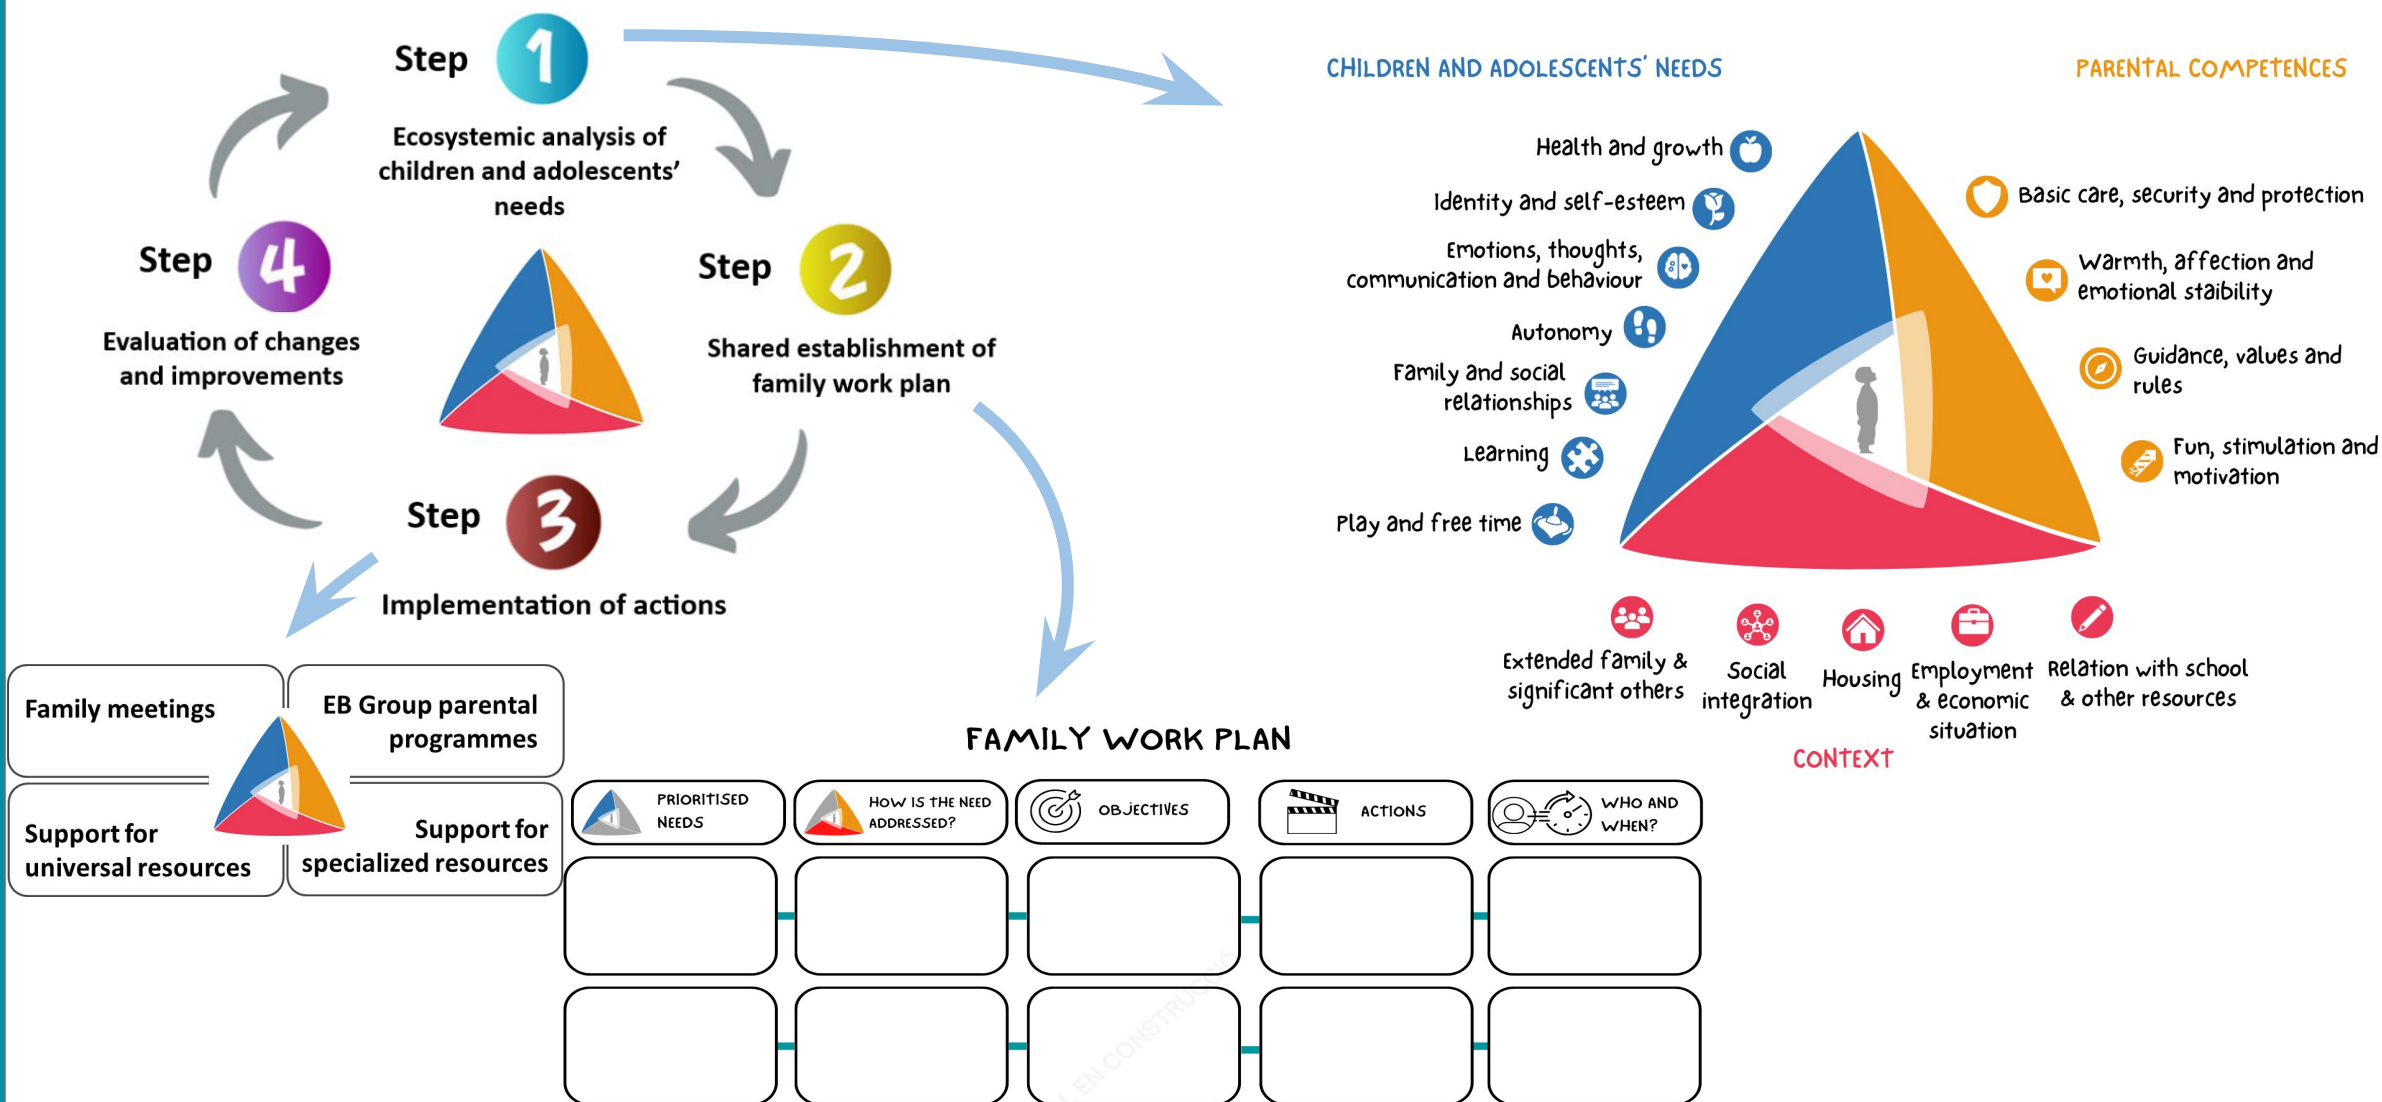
Step 1
Ecosystemic analysis of children and adolescents' needs

Step 2
Shared establishment of family work plan

Step 3
Implementation of actions

Step 4
Evaluation of changes and improvements

Family meetings

EB Group parental programmes

Support for universal resources

Support for specialized resources

CHILDREN AND ADOLESCENTS' NEEDS

PARENTAL COMPETENCES

Health and growth
Identity and self-esteem
Emotions, thoughts, communication and behaviour
Autonomy
Family and social relationships
Learning
Play and free time

Basic care, security and protection
Warmth, affection and emotional stability
Guidance, values and rules
Fun, stimulation and motivation

Extended family & significant others
Social integration
Housing
Employment & economic situation
Relation with school & other resources

CONTEXT

FAMILY WORK PLAN

| PRIORITISED NEEDS | HOW IS THE NEED ADDRESSED? | OBJECTIVES | ACTIONS | WHO AND WHEN? |
|---|---|---|---|---|
| | | | | |
| | | | | |

EN CONSTRUCCIÓ